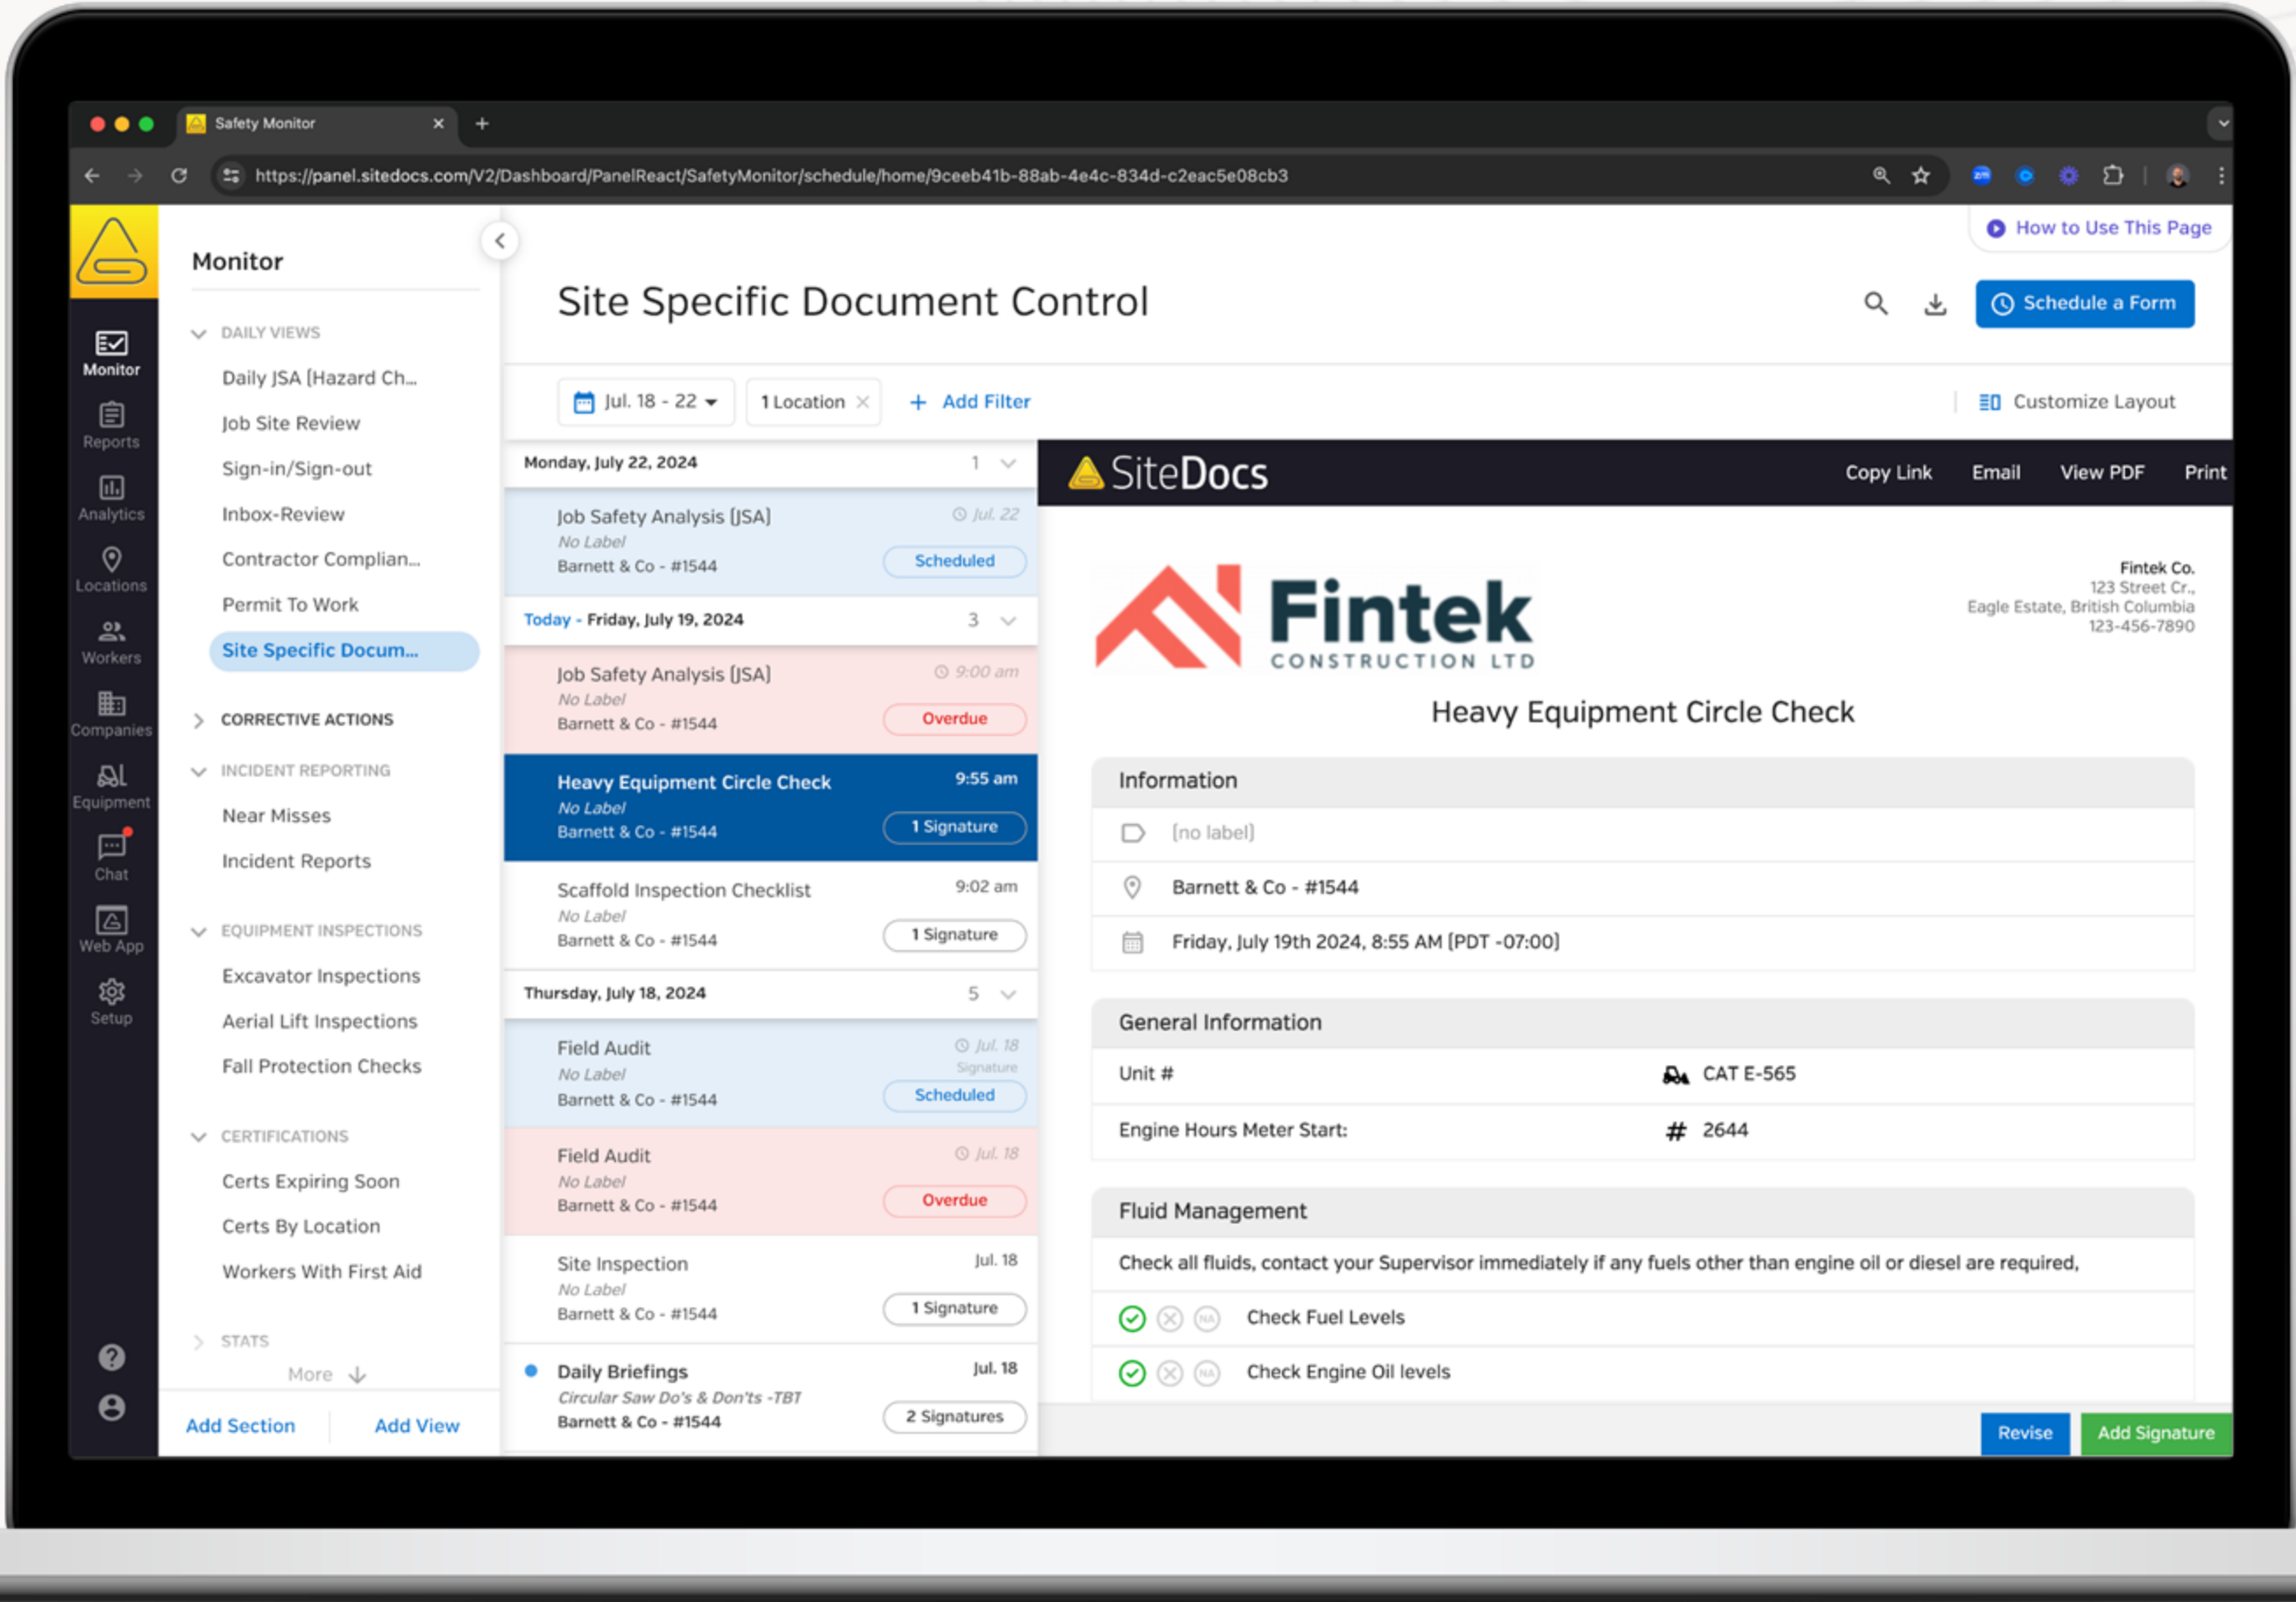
Safety Monitor

https://panel.sitedocs.com/V2/Dashboard/PanelReact/SafetyMonitor/schedule/home/9ceeb41b-88ab-4e4c-834d-c2eac5e08cb3

Monitor
Reports
Analytics
Locations
Workers
Companies
Equipment
Chat
Web App
Setup

Monitor

DAILY VIEWS
Daily JSA (Hazard Ch...
Job Site Review
Sign-in/Sign-out
Inbox-Review
Contractor Complian...
Permit To Work
Site Specific Docum...

CORRECTIVE ACTIONS

INCIDENT REPORTING
Near Misses
Incident Reports

EQUIPMENT INSPECTIONS
Excavator Inspections
Aerial Lift Inspections
Fall Protection Checks

CERTIFICATIONS
Certs Expiring Soon
Certs By Location
Workers With First Aid

STATS
More

Add Section
Add View

How to Use This Page

Site Specific Document Control

Schedule a Form

Jul. 18 - 22
1 Location
Add Filter
Customize Layout

Monday, July 22, 2024 1

Job Safety Analysis (JSA) Jul. 22
No Label
Barnett & Co - #1544 Scheduled

Today - Friday, July 19, 2024 3

Job Safety Analysis (JSA) 9:00 am
No Label
Barnett & Co - #1544 Overdue

Heavy Equipment Circle Check 9:55 am
No Label
Barnett & Co - #1544 1 Signature

Scaffold Inspection Checklist 9:02 am
No Label
Barnett & Co - #1544 1 Signature

Thursday, July 18, 2024 5

Field Audit Jul. 18
Signature
No Label
Barnett & Co - #1544 Scheduled

Field Audit Jul. 18
No Label
Barnett & Co - #1544 Overdue

Site Inspection Jul. 18
No Label
Barnett & Co - #1544 1 Signature

Daily Briefings Jul. 18
Circular Saw Do's & Don'ts -TBT
Barnett & Co - #1544 2 Signatures

SiteDocs
Copy Link Email View PDF Print

Fintek
CONSTRUCTION LTD

Fintek Co.
123 Street Cr.,
Eagle Estate, British Columbia
123-456-7890

Heavy Equipment Circle Check

Information
(no label)
Barnett & Co - #1544
Friday, July 19th 2024, 8:55 AM (PDT -07:00)

General Information
| Unit # | CAT E-565 |
|---|---|
| Engine Hours Meter Start: | 2644 |

Fluid Management
Check all fluids, contact your Supervisor immediately if any fuels other than engine oil or diesel are required,
Check Fuel Levels
Check Engine Oil levels

Revise
Add Signature